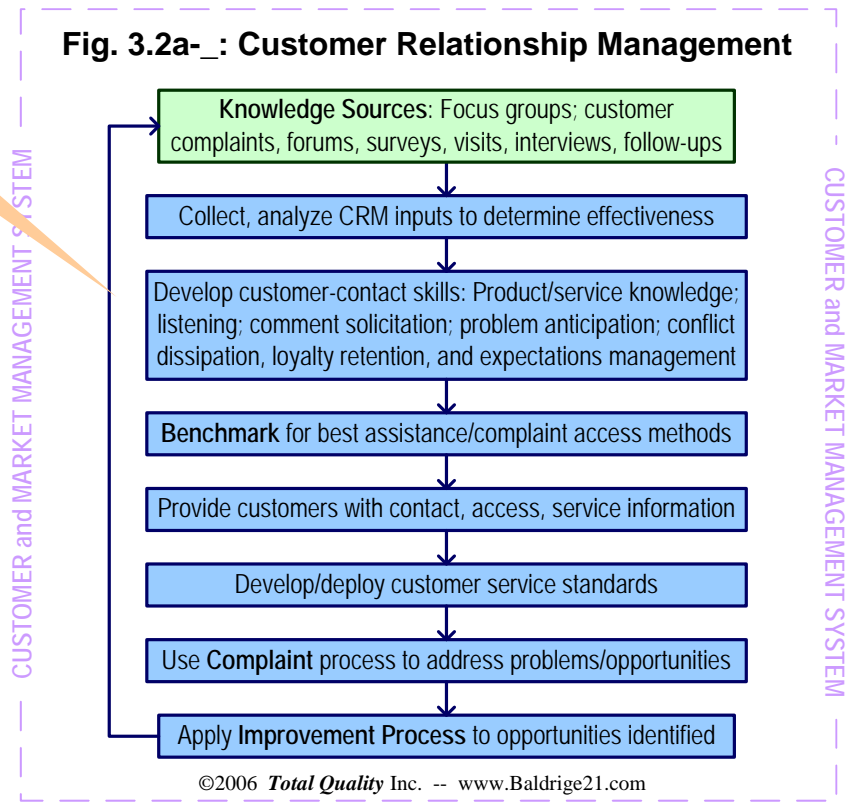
Fig. 3.2a-_: Customer Relationship Management

CUSTOMER and MARKET MANAGEMENT SYSTEM

Knowledge Sources: Focus groups; customer complaints, forums, surveys, visits, interviews, follow-ups

Collect, analyze CRM inputs to determine effectiveness

Develop customer-contact skills: Product/service knowledge; listening; comment solicitation; problem anticipation; conflict dissipation, loyalty retention, and expectations management

Benchmark for best assistance/complaint access methods

Provide customers with contact, access, service information

Develop/deploy customer service standards

Use Complaint process to address problems/opportunities

Apply Improvement Process to opportunities identified

CUSTOMER and MARKET MANAGEMENT SYSTEM

©2006 Total Quality Inc. -- www.Baldrige21.com